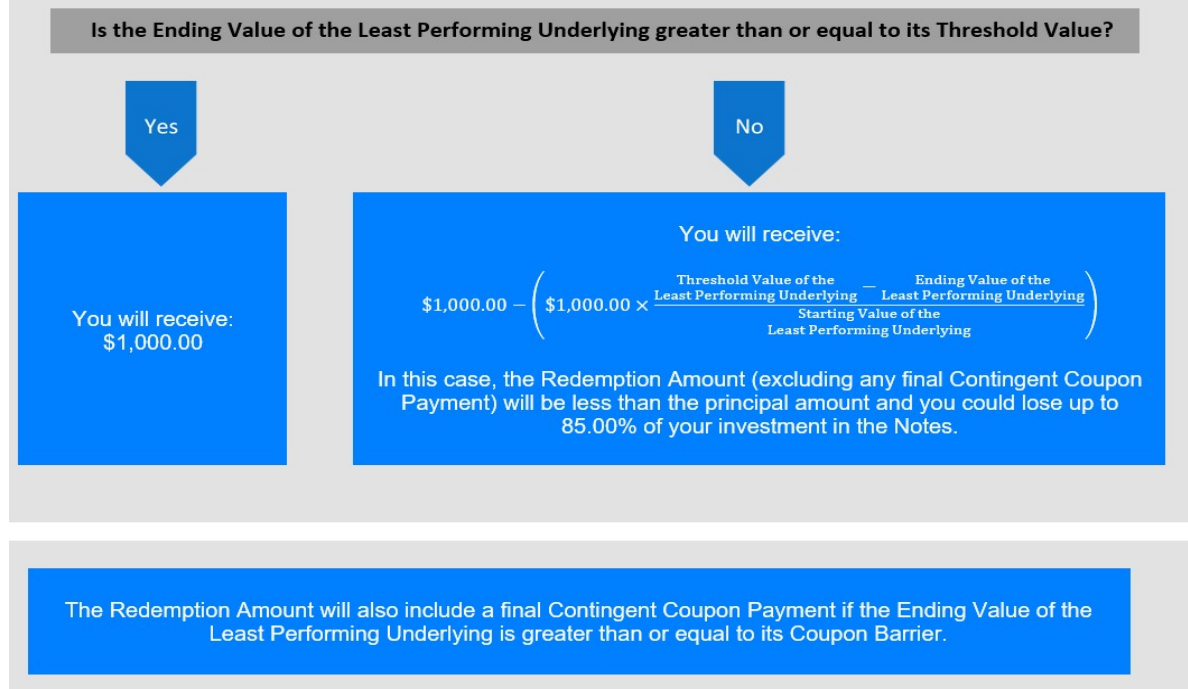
Is the Ending Value of the Least Performing Underlying greater than or equal to its Threshold Value?

Yes

No

You will receive: \$1,000.00

You will receive:

$\$1,000.00 - \left(\$1,000.00 \times \frac{\text{Threshold Value of the Least Performing Underlying} - \text{Ending Value of the Least Performing Underlying}}{\text{Starting Value of the Least Performing Underlying}}\right)$

In this case, the Redemption Amount (excluding any final Contingent Coupon Payment) will be less than the principal amount and you could lose up to 85.00% of your investment in the Notes.

The Redemption Amount will also include a final Contingent Coupon Payment if the Ending Value of the Least Performing Underlying is greater than or equal to its Coupon Barrier.